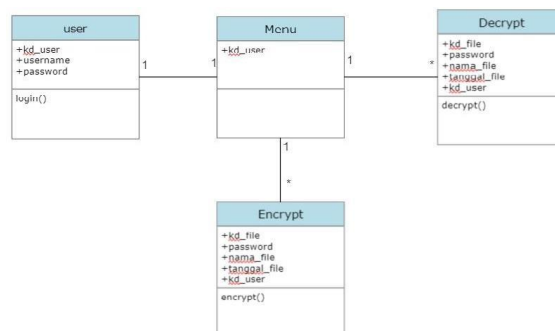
user

+kd_user
+username
+password

login()

1

1

Menu

+kd_user

1

*

Decrypt

+kd_file
+password
+nama_file
+tanggal_file
+kd_user

decrypt()

1

*

Encrypt

+kd_file
+password
+nama_file
+tanggal_file
+kd_user

encrypt()